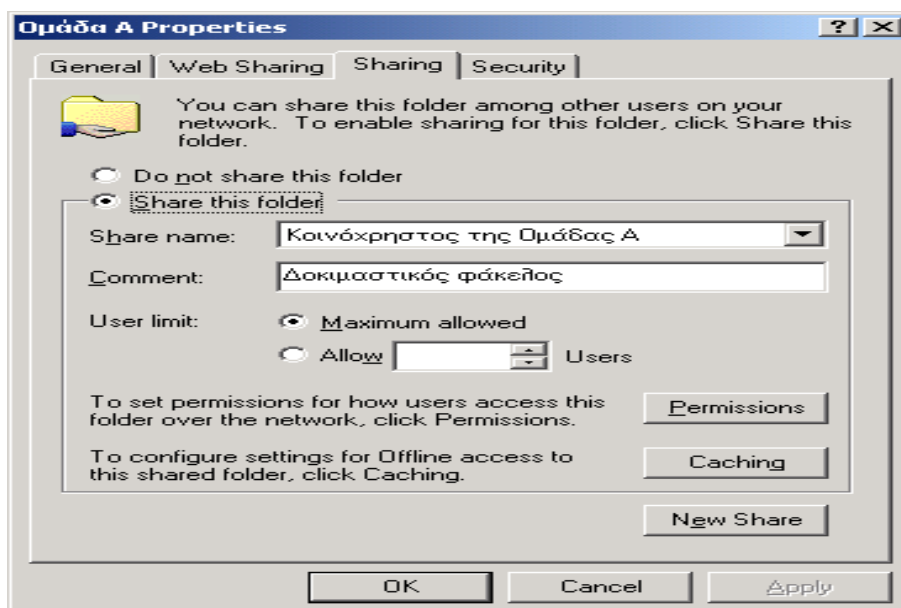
Ομάδα A Properties

? X

General | Web Sharing | Sharing | Security

You can share this folder among other users on your network. To enable sharing for this folder, click Share this folder.

Do not share this folder

Share this folder

Share name: Κοινόχρηστος της Ομάδας A

Comment: Δοκιμαστικός φάκελος

User limit: Maximum allowed

Allow Users

To set permissions for how users access this folder over the network, click Permissions.

Permissions

To configure settings for Offline access to this shared folder, click Caching.

Caching

New Share

OK

Cancel

Apply